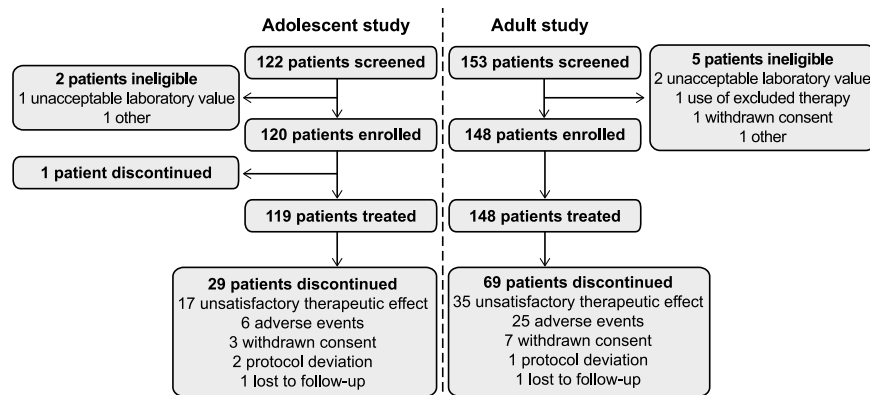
Adolescent study

122 patients screened

2 patients ineligible
1 unacceptable laboratory value
1 other

120 patients enrolled

1 patient discontinued

119 patients treated

29 patients discontinued
17 unsatisfactory therapeutic effect
6 adverse events
3 withdrawn consent
2 protocol deviation
1 lost to follow-up

Adult study

153 patients screened

5 patients ineligible
2 unacceptable laboratory value
1 use of excluded therapy
1 withdrawn consent
1 other

148 patients enrolled

148 patients treated

69 patients discontinued
35 unsatisfactory therapeutic effect
25 adverse events
7 withdrawn consent
1 protocol deviation
1 lost to follow-up